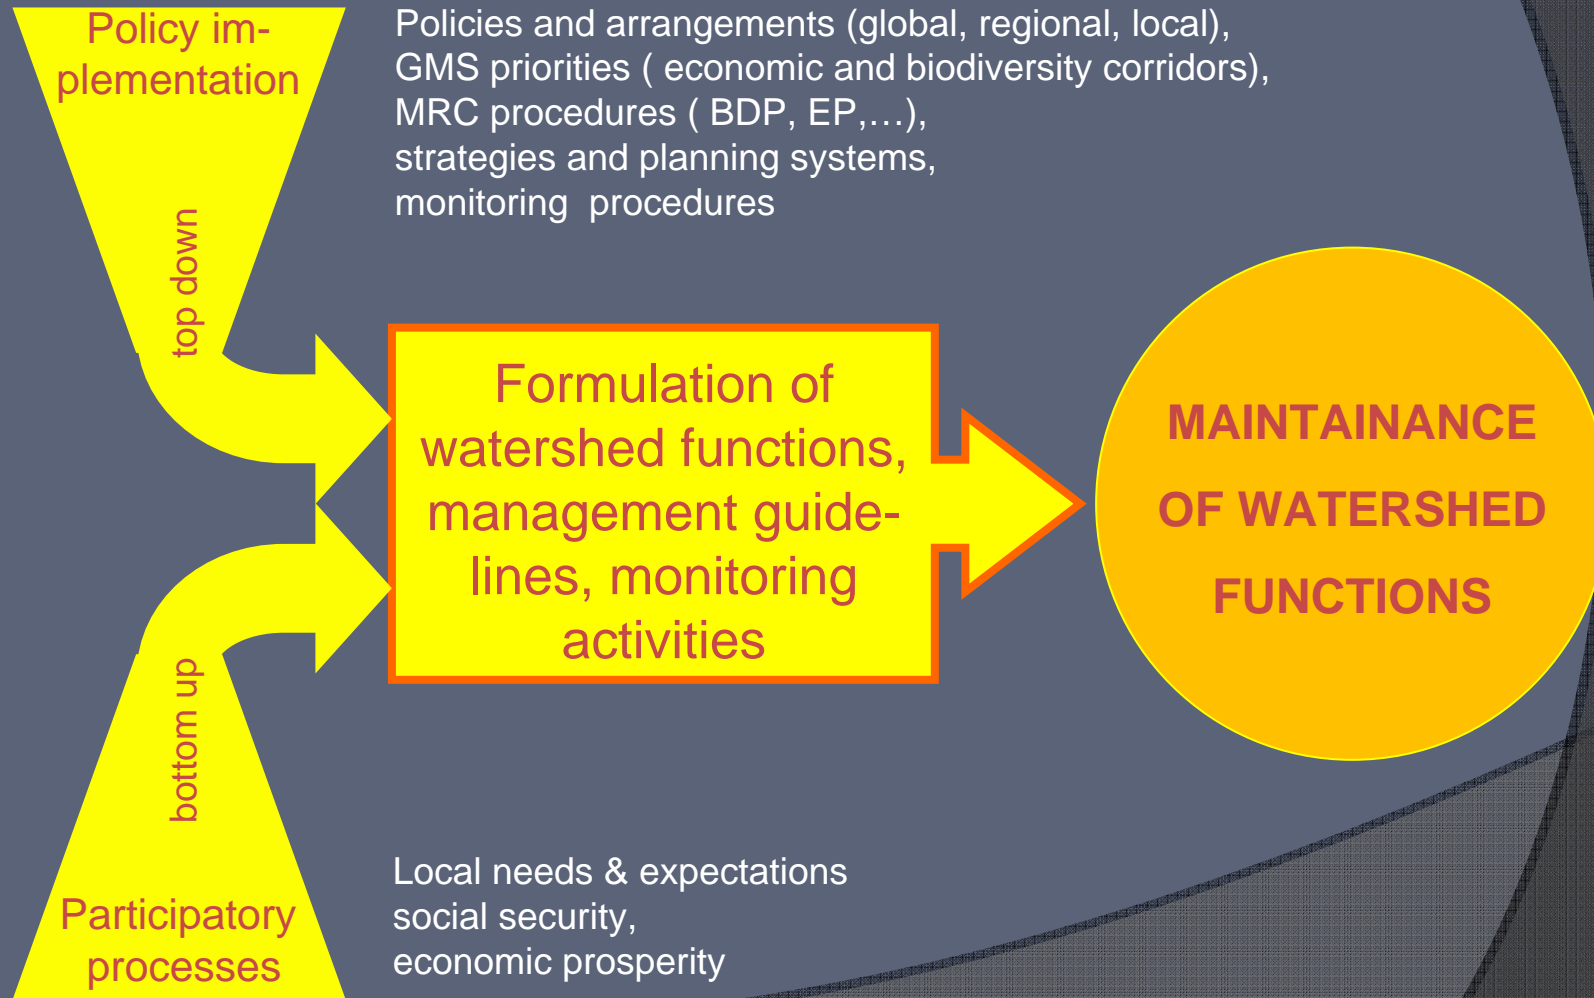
Policy implementation

Policies and arrangements (global, regional, local),
GMS priorities ( economic and biodiversity corridors),
MRC procedures ( BDP, EP,…),
strategies and planning systems,
monitoring procedures

top down

Formulation of watershed functions, management guidelines, monitoring activities

MAINTAINANCE OF WATERSHED FUNCTIONS

bottom up

Participatory processes

Local needs & expectations
social security,
economic prosperity